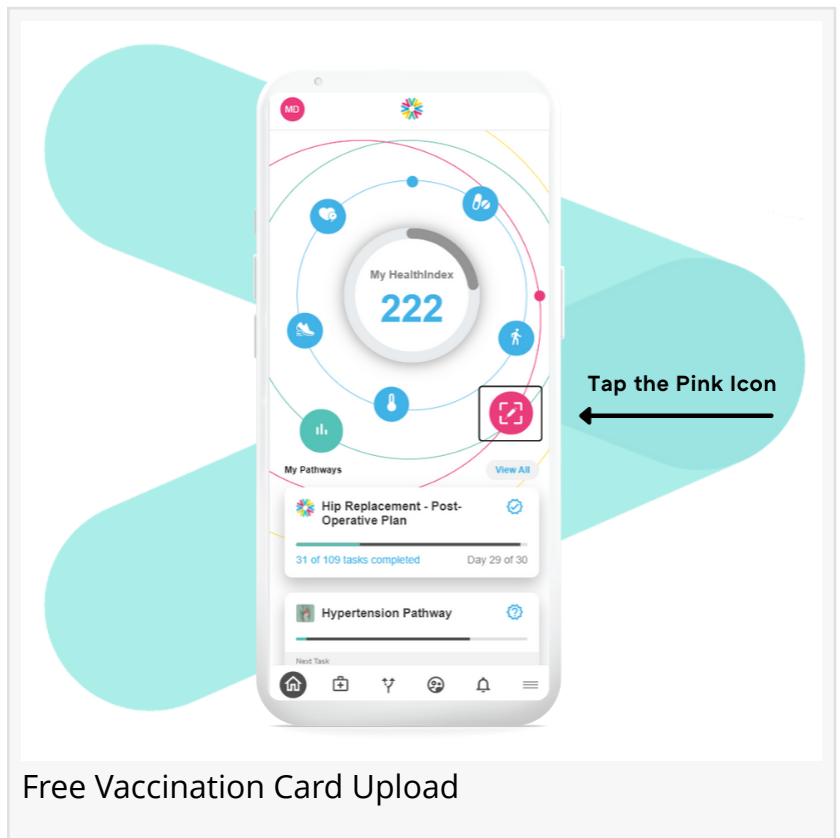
MD

My HealthIndex
222

Tap the Pink Icon

My Pathways
View All

Hip Replacement - Post-Operative Plan
31 of 109 tasks completed
Day 29 of 30

Hypertension Pathway

Next Task

Free Vaccination Card Upload